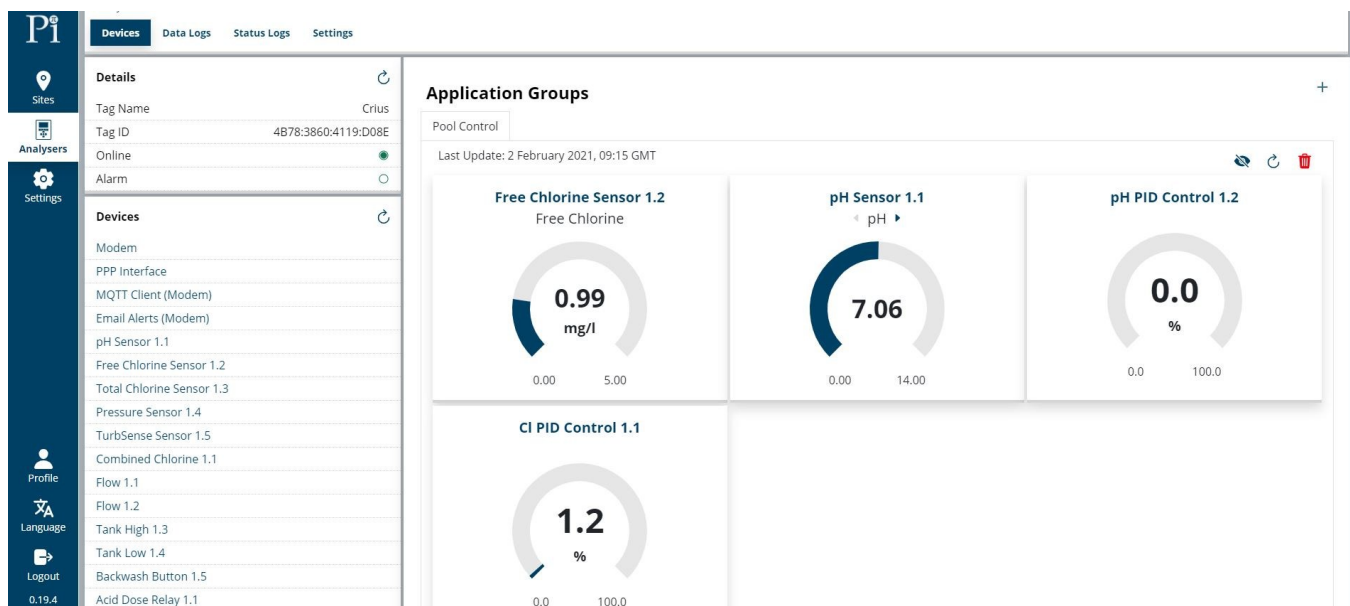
Pi

Devices Data Logs Status Logs Settings

Sites

Analysers

Settings

Profile

Language

Logout

0.19.4

Details

| Tag Name | Crius |
|---|---|
| Tag ID | 4B78:3860:4119:D08E |
| Online | |
| Alarm | |

Devices

Modem
PPP Interface
MQTT Client (Modem)
Email Alerts (Modem)
pH Sensor 1.1
Free Chlorine Sensor 1.2
Total Chlorine Sensor 1.3
Pressure Sensor 1.4
TurbSense Sensor 1.5
Combined Chlorine 1.1
Flow 1.1
Flow 1.2
Tank High 1.3
Tank Low 1.4
Backwash Button 1.5
Acid Dose Relay 1.1

Application Groups

+

Pool Control

Last Update: 2 February 2021, 09:15 GMT

Free Chlorine Sensor 1.2
Free Chlorine
0.99
mg/l
0.00 5.00

pH Sensor 1.1
pH
7.06
0.00 14.00

pH PID Control 1.2
0.0
%
0.0 100.0

Cl PID Control 1.1
1.2
%
0.0 100.0